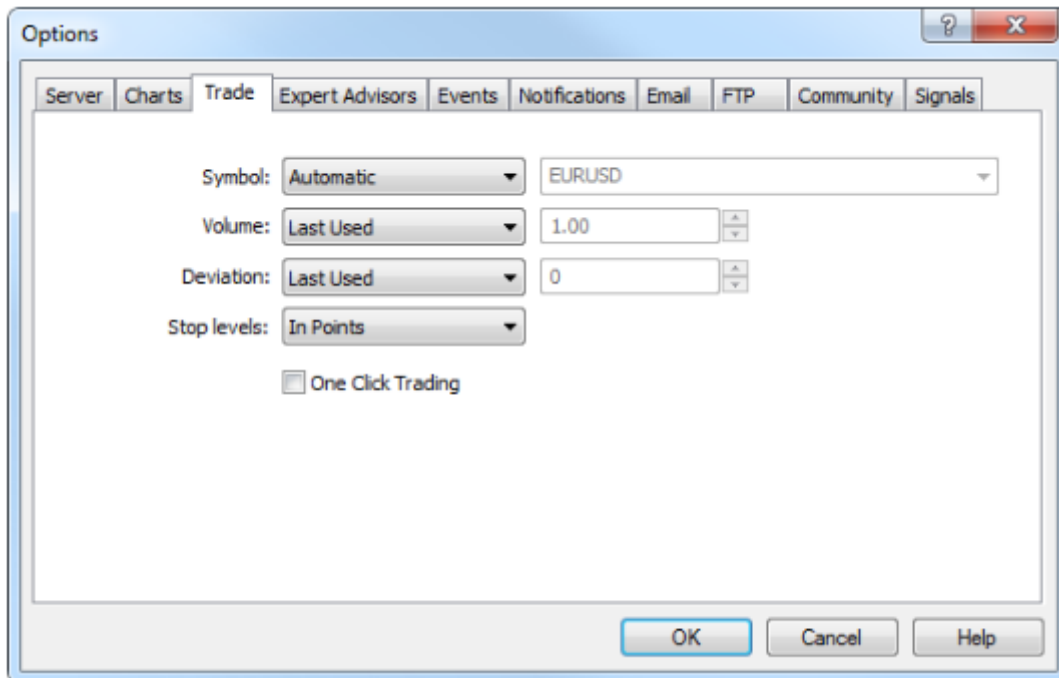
Options

?
X

Server | Charts | Trade | Expert Advisors | Events | Notifications | Email | FTP | Community | Signals

Symbol: Automatic
EURUSD

Volume: Last Used
1.00

Deviation: Last Used
0

Stop levels: In Points

One Click Trading

OK
Cancel
Help